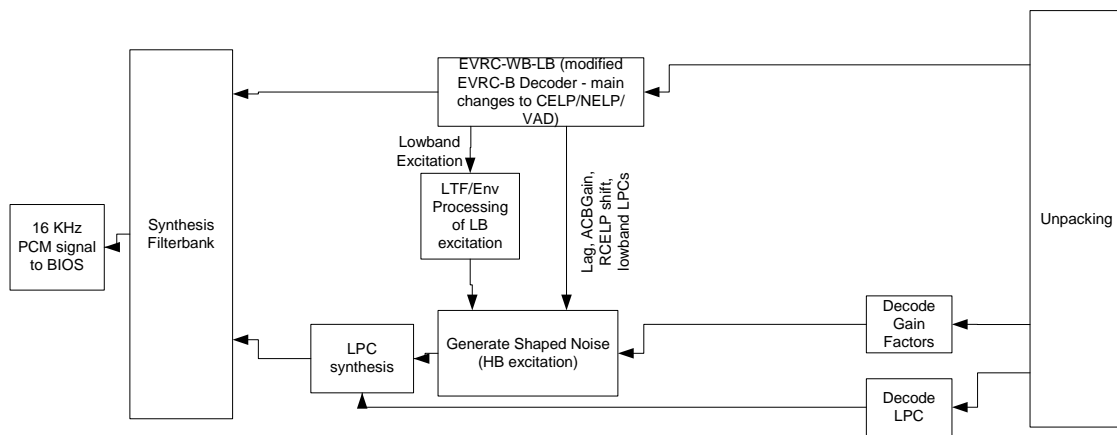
EVRC-WB-LB (modified EVRC-B Decoder - main changes to CELP/NELP/ VAD)

Lowband Excitation

LTF/Env Processing of LB excitation

Lag, ACBGain, RCELP shift, lowband LPCs

16 KHz PCM signal to BIOS

Synthesis Filterbank

Unpacking

Decode Gain Factors

Generate Shaped Noise (HB excitation)

LPC synthesis

Decode LPC